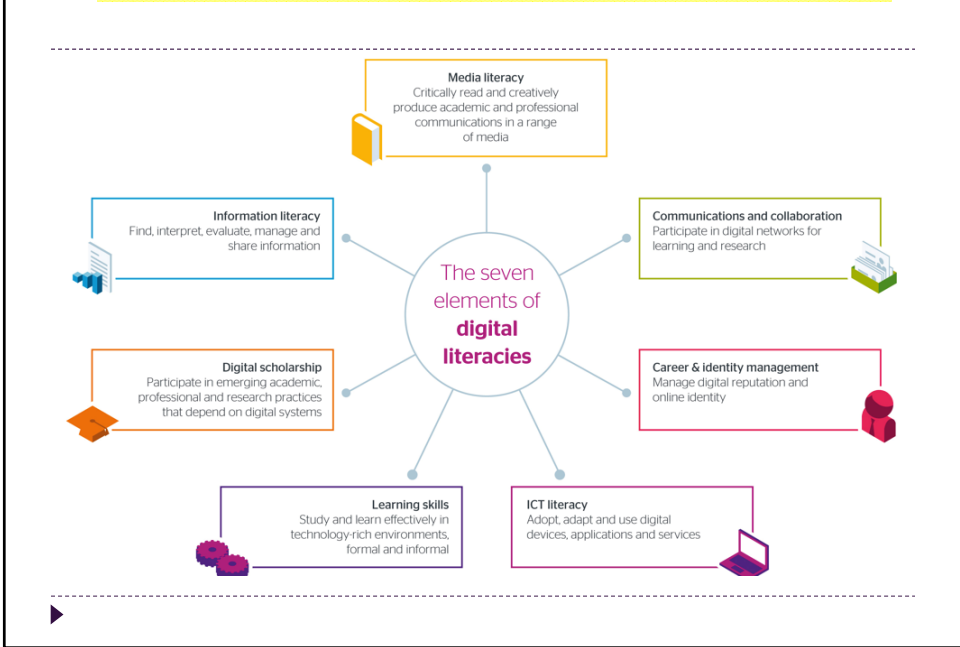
Media literacy
Critically read and creatively produce academic and professional communications in a range of media

Information literacy
Find, interpret, evaluate, manage and share information

Communications and collaboration
Participate in digital networks for learning and research

The seven elements of **digital literacies**

Digital scholarship
Participate in emerging academic, professional and research practices that depend on digital systems

Career & identity management
Manage digital reputation and online identity

Learning skills
Study and learn effectively in technology-rich environments, formal and informal

ICT literacy
Adopt, adapt and use digital devices, applications and services